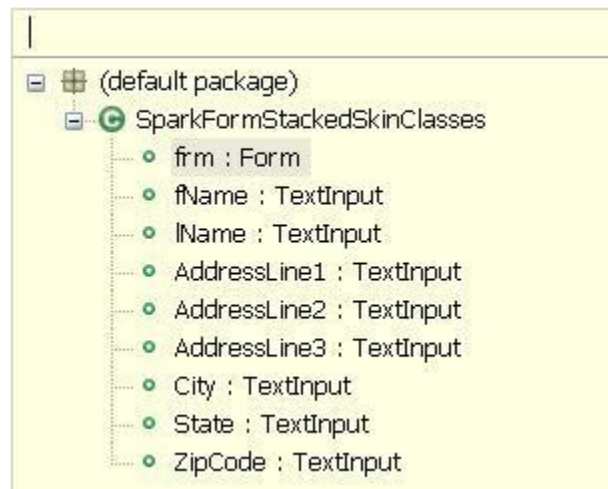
(default package)

SparkFormStackedSkinClasses

frm : Form

fName : TextInput

lName : TextInput

AddressLine1 : TextInput

AddressLine2 : TextInput

AddressLine3 : TextInput

City : TextInput

State : TextInput

ZipCode : TextInput